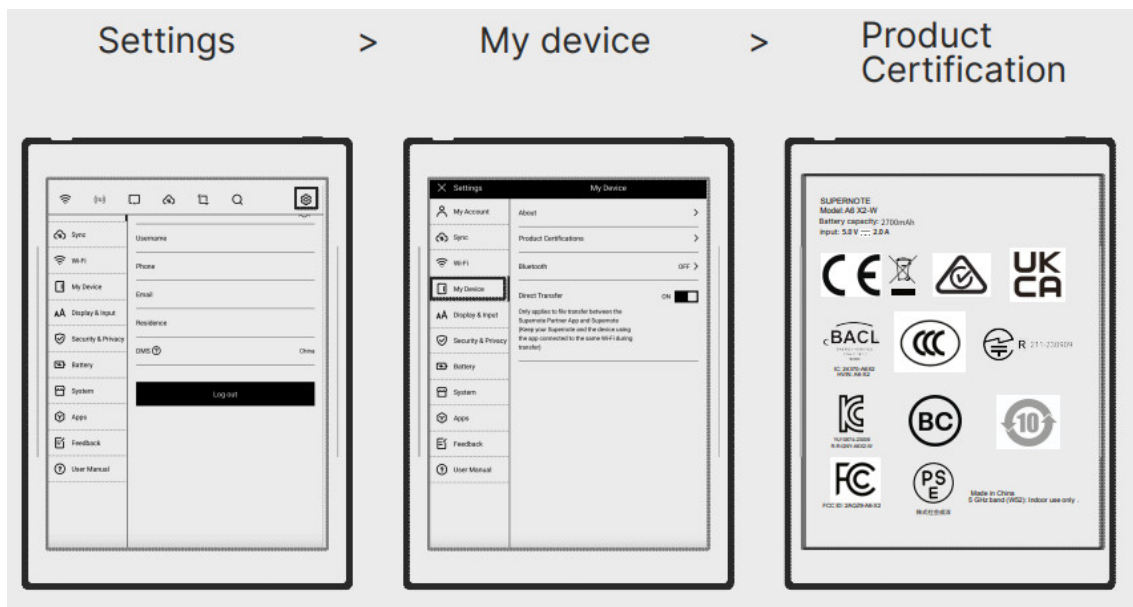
Settings > My device > Product Certification

Sync
Wi-Fi
My Device
Display & Input
Security & Privacy
Battery
System
Apps
Feedback
User Manual

Username
Phone
Email
Residence
DMS China
Log out

Settings My Device
My Account
Sync
Wi-Fi
My Device
Display & Input
Security & Privacy
Battery
System
Apps
Feedback
User Manual

About
Product Certifications
Bluetooth OFF
Direct Transfer ON
Only applies to file transfer between the Supernote Partner App and Supernote (Keep your Supernote and the device using the app connected to the same Wi-Fi during transfer)

SUPERNOTE
Model: A6 X2-W
Battery capacity: 2700mAh
Input: 5.0 V ⎓ 2.0 A

CE UK CA
BACL
IC: 26370-A6X2
HVIN: A6-X2
R 211-230909
BC
10
FC
FCC ID: 2AQ29-A6-X2
PS E
Made in China
5 GHz band (W52): Indoor use only .